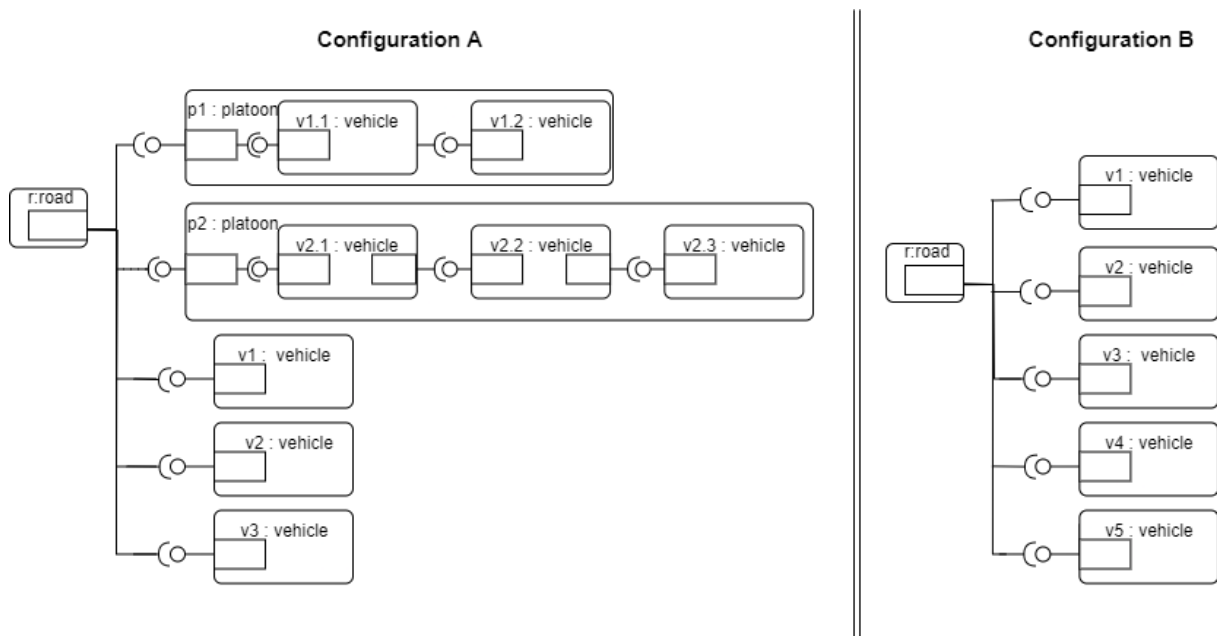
Configuration A

r:road

p1 : platoon

v1.1 : vehicle

v1.2 : vehicle

p2 : platoon

v2.1 : vehicle

v2.2 : vehicle

v2.3 : vehicle

v1 :  vehicle

v2 : vehicle

v3 : vehicle

Configuration B

r:road

v1 : vehicle

v2 : vehicle

v3 :  vehicle

v4 : vehicle

v5 : vehicle